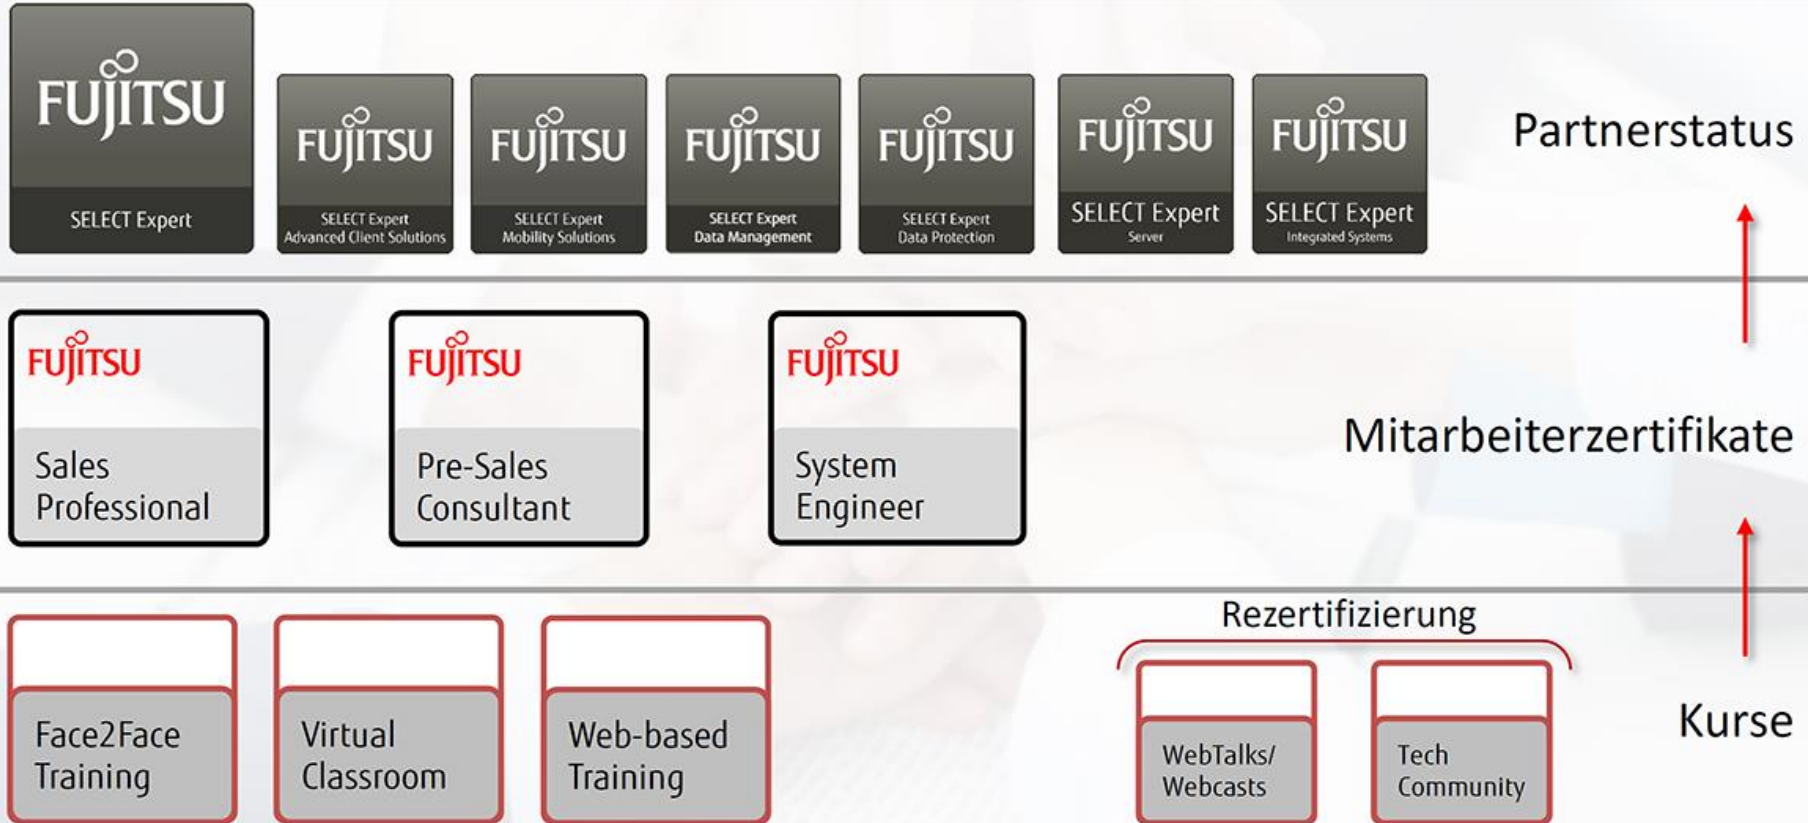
FUJITSU
SELECT Expert

FUJITSU
SELECT Expert
Advanced Client Solutions

FUJITSU
SELECT Expert
Mobility Solutions

FUJITSU
SELECT Expert
Data Management

FUJITSU
SELECT Expert
Data Protection

FUJITSU
SELECT Expert
Server

FUJITSU
SELECT Expert
Integrated Systems

Partnerstatus

FUJITSU
Sales Professional

FUJITSU
Pre-Sales Consultant

FUJITSU
System Engineer

Mitarbeiterzertifikate

Face2Face Training

Virtual Classroom

Web-based Training

Rezertifizierung

WebTalks/ Webcasts

Tech Community

Kurse